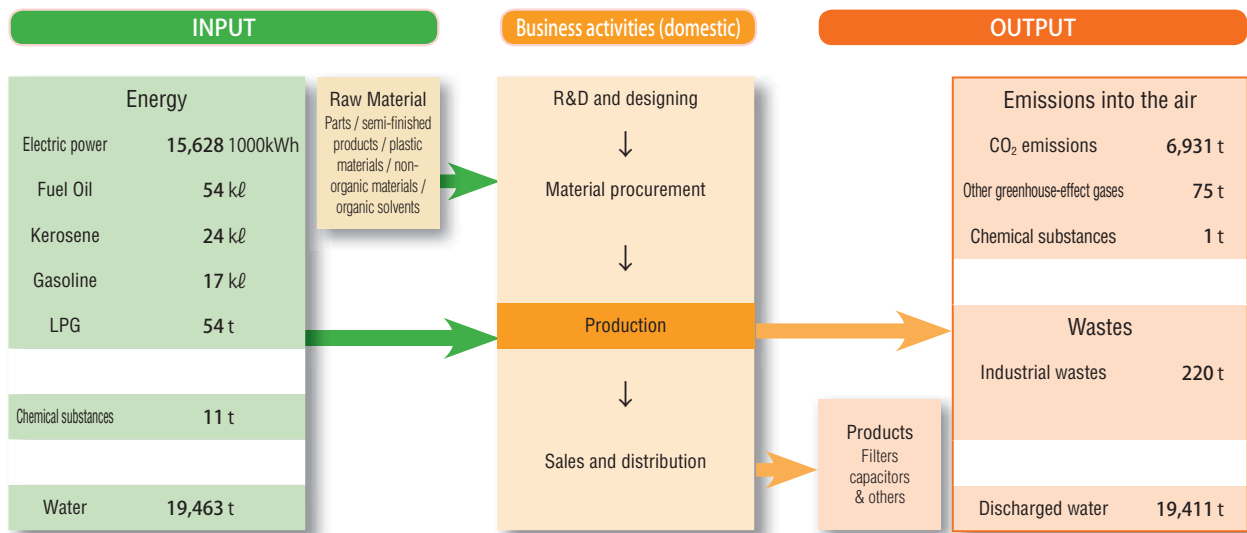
INPUT

Business activities (domestic)

OUTPUT

Energy

Electric power 15,628 1000kWh

Fuel Oil 54 kℓ

Kerosene 24 kℓ

Gasoline 17 kℓ

LPG 54 t

Chemical substances 11 t

Water 19,463 t

Raw Material
Parts / semi-finished products / plastic materials / non-organic materials / organic solvents

R&D and designing

↓

Material procurement

↓

Production

↓

Sales and distribution

Products
Filters capacitors & others

Emissions into the air

$CO_2$ emissions 6,931 t

Other greenhouse-effect gases 75 t

Chemical substances 1 t

Wastes

Industrial wastes 220 t

Discharged water 19,411 t